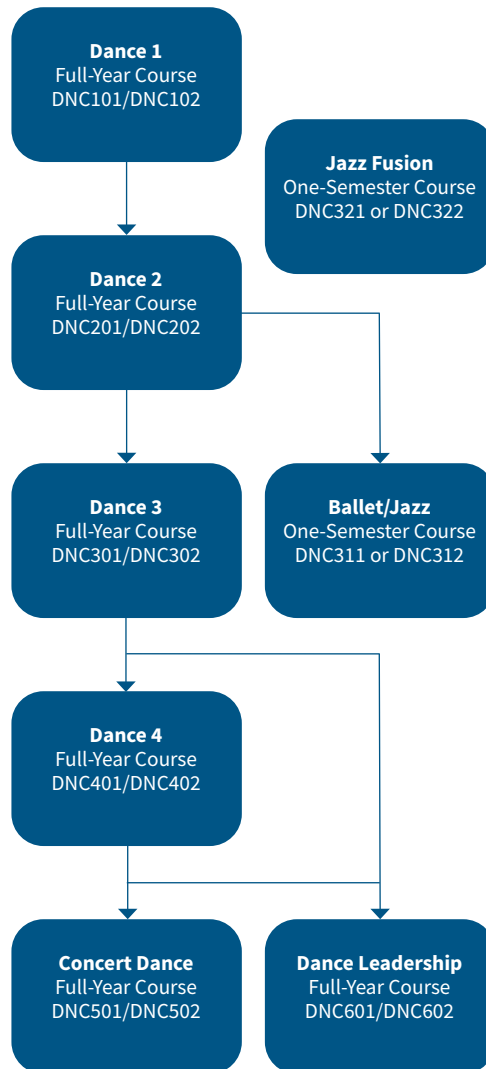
**Dance 1**
Full-Year Course
DNC101/DNC102

**Jazz Fusion**
One-Semester Course
DNC321 or DNC322

**Dance 2**
Full-Year Course
DNC201/DNC202

**Dance 3**
Full-Year Course
DNC301/DNC302

**Ballet/Jazz**
One-Semester Course
DNC311 or DNC312

**Dance 4**
Full-Year Course
DNC401/DNC402

**Concert Dance**
Full-Year Course
DNC501/DNC502

**Dance Leadership**
Full-Year Course
DNC601/DNC602